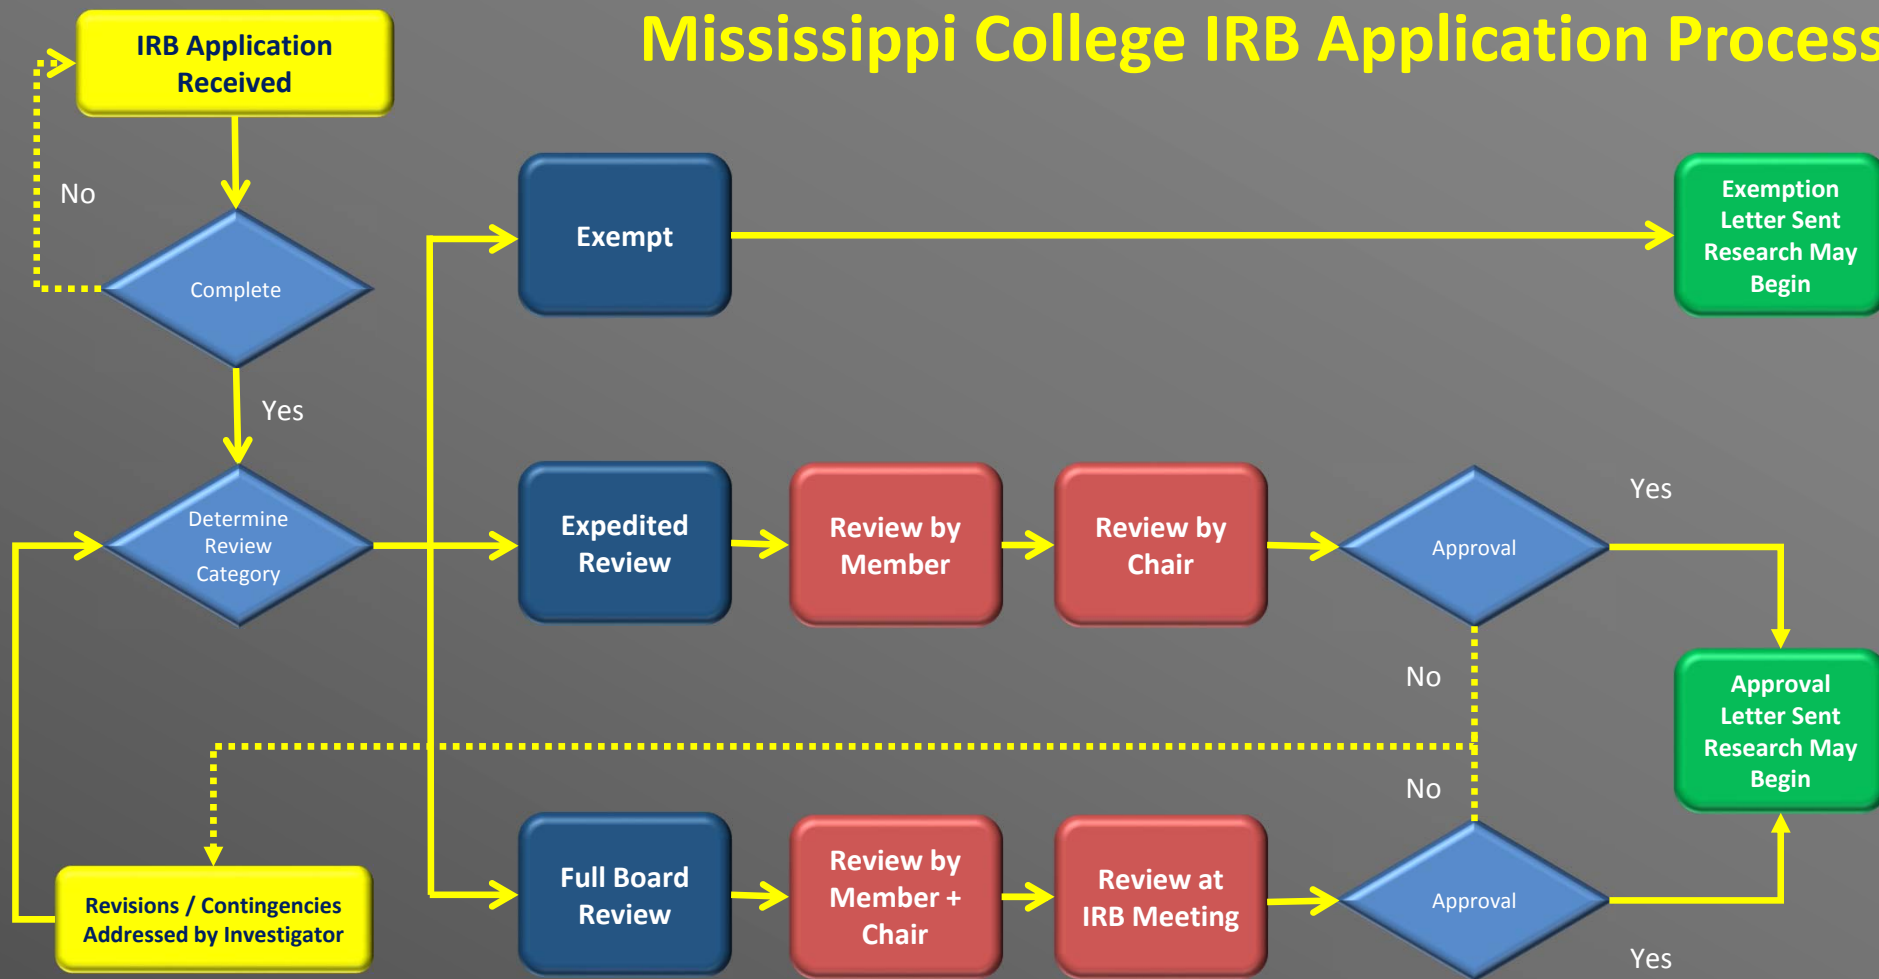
Mississippi College IRB Application Process

IRB Application Received

No

Complete

Yes

Determine Review Category

Exempt

Exemption Letter Sent Research May Begin

Expedited Review

Review by Member

Review by Chair

Approval

Yes

No

Approval Letter Sent Research May Begin

No

Full Board Review

Review by Member + Chair

Review at IRB Meeting

Approval

Yes

Revisions / Contingencies Addressed by Investigator